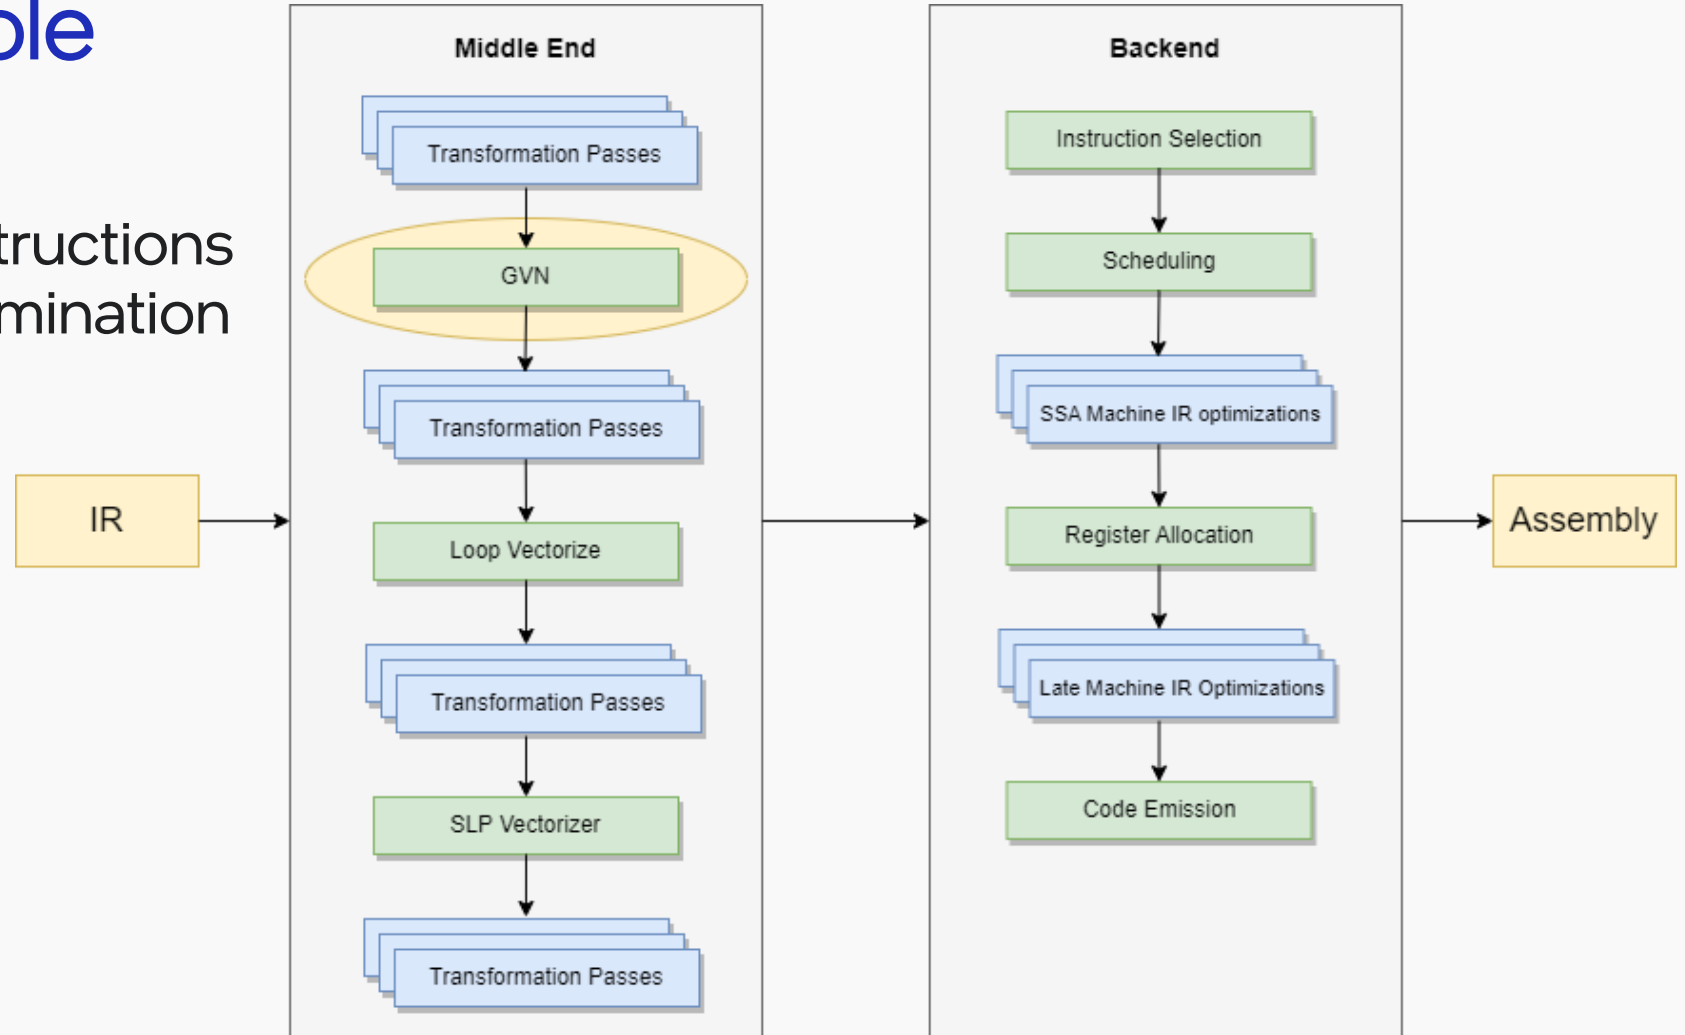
ple

tructions
mination

IR

Middle End

Transformation Passes

GVN

Transformation Passes

Loop Vectorize

Transformation Passes

SLP Vectorizer

Transformation Passes

Backend

Instruction Selection

Scheduling

SSA Machine IR optimizations

Register Allocation

Late Machine IR Optimizations

Code Emission

Assembly